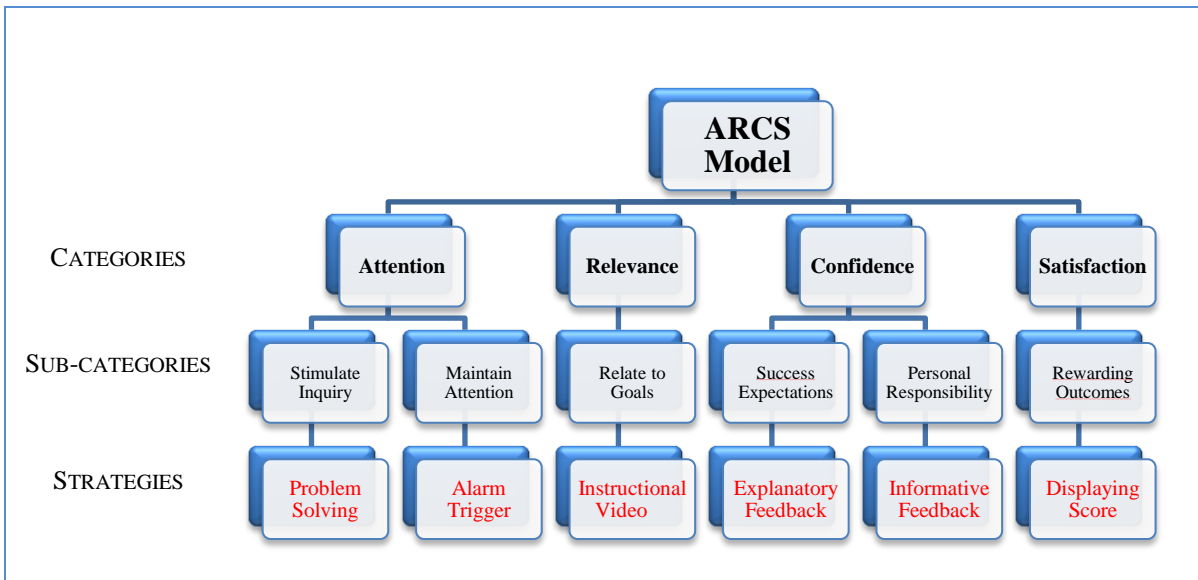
ARCS Model

CATEGORIES

Attention

Relevance

Confidence

Satisfaction

SUB-CATEGORIES

Stimulate Inquiry

Maintain Attention

Relate to Goals

Success Expectations

Personal Responsibility

Rewarding Outcomes

STRATEGIES

Problem Solving

Alarm Trigger

Instructional Video

Explanatory Feedback

Informative Feedback

Displaying Score